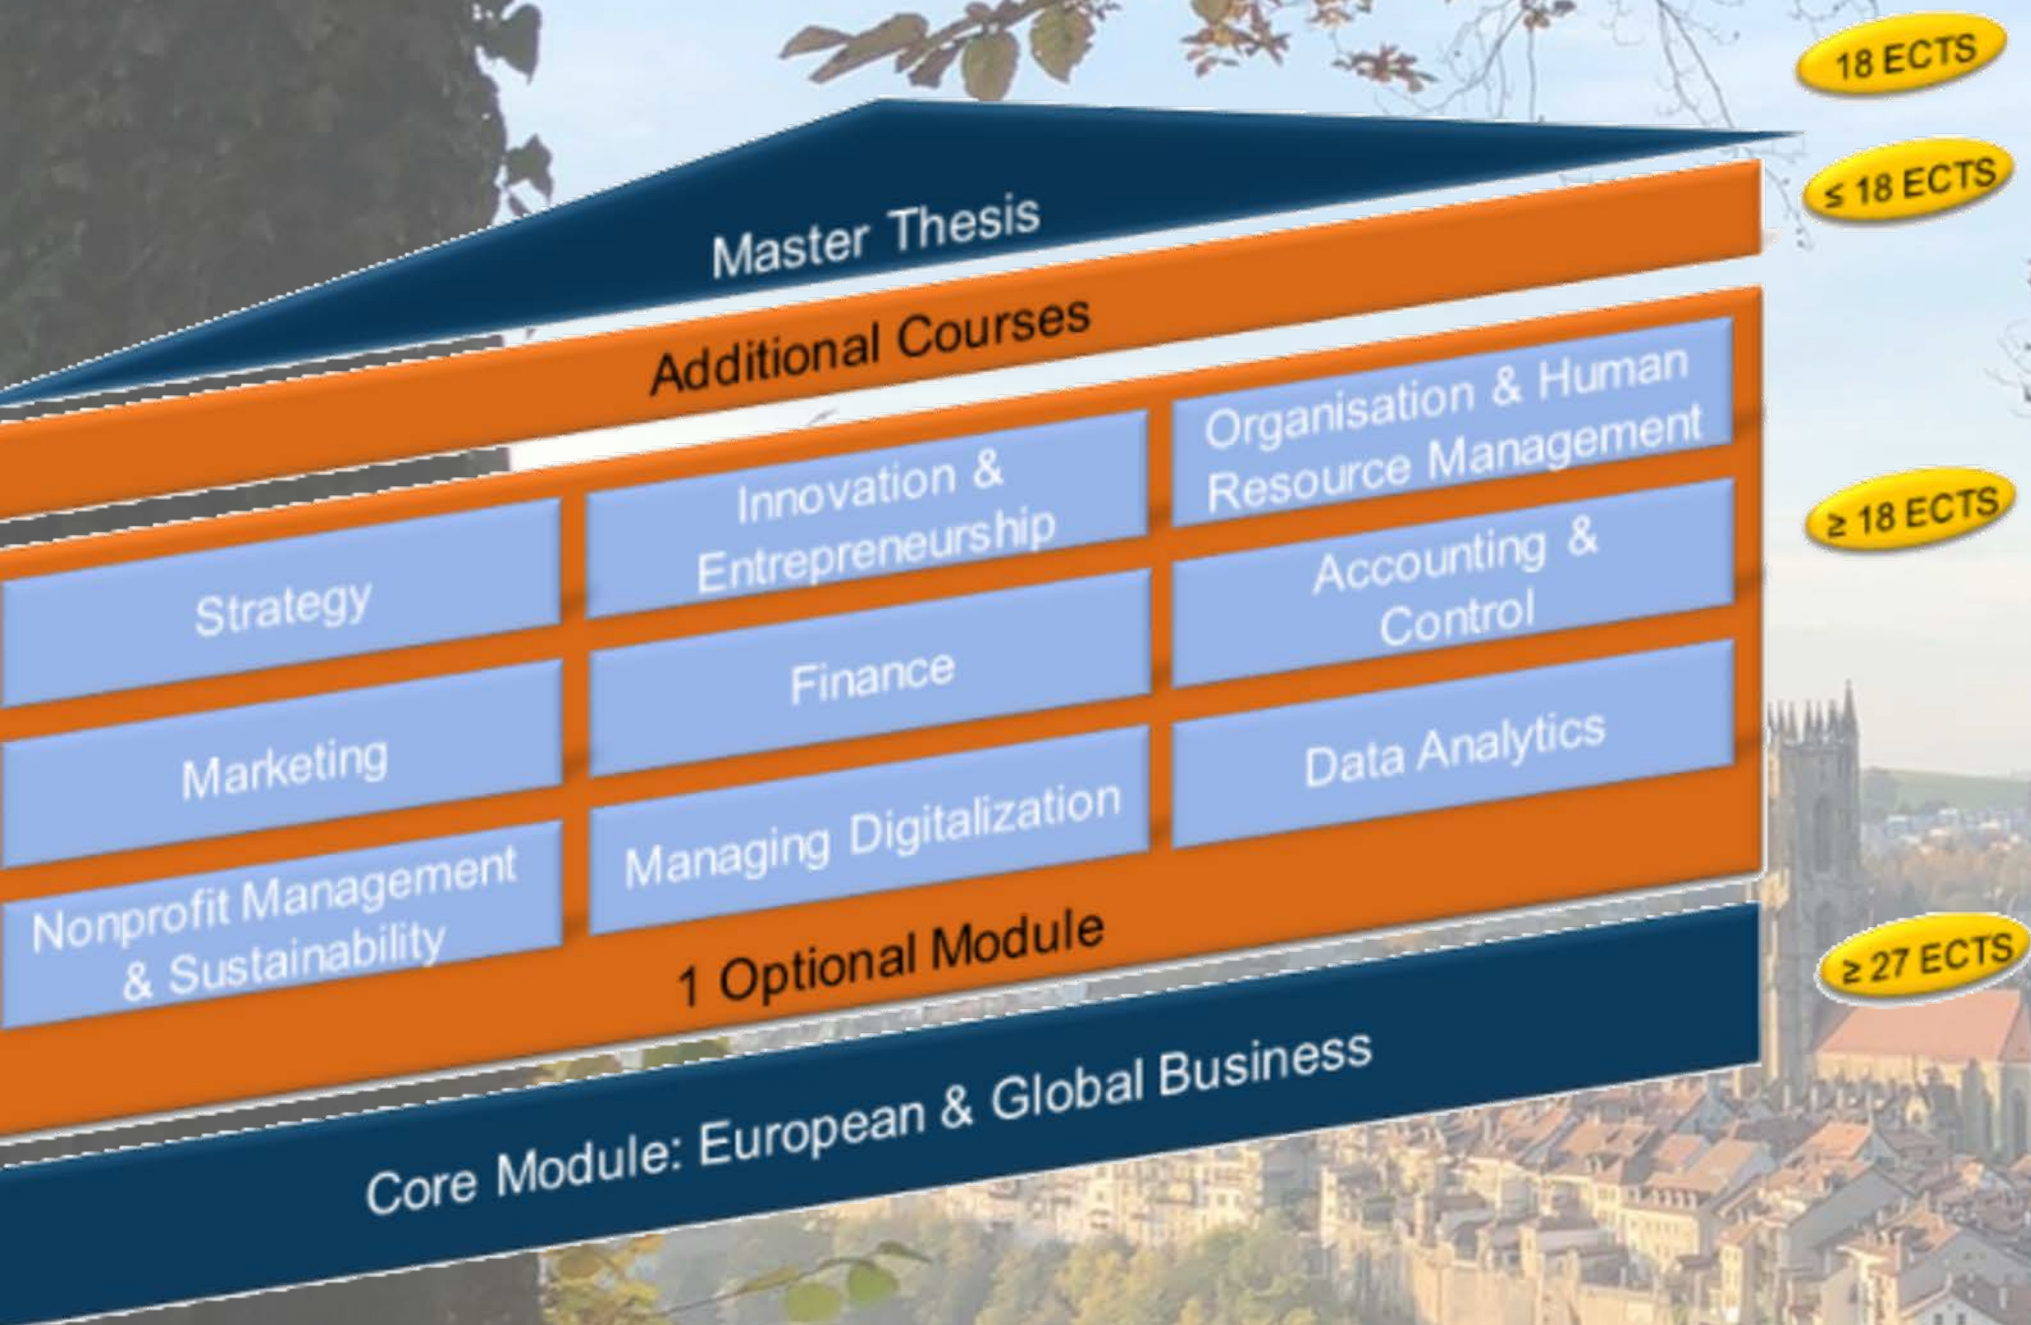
18 ECTS

Master Thesis

≤ 18 ECTS

Additional Courses

Organisation & Human Resource Management

Innovation & Entrepreneurship

≥ 18 ECTS

Strategy

Accounting & Control

Finance

Marketing

Data Analytics

Managing Digitalization

Nonprofit Management & Sustainability

1 Optional Module

≥ 27 ECTS

Core Module: European & Global Business